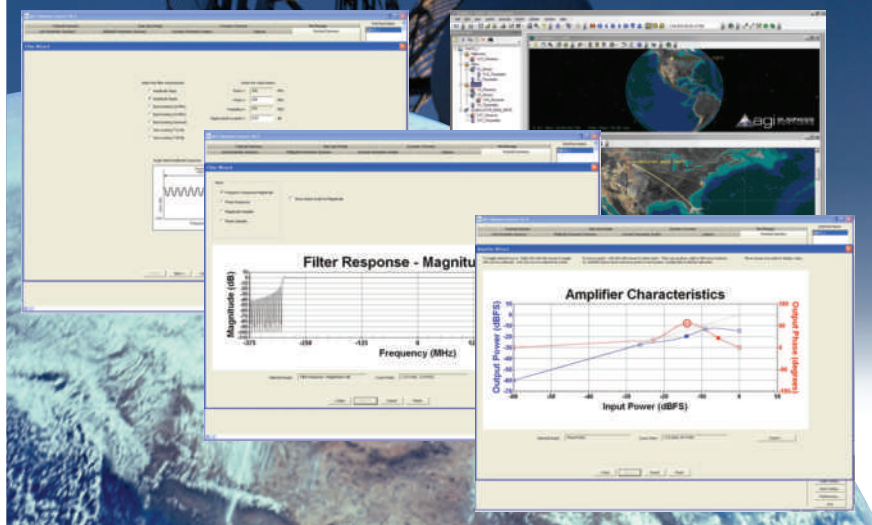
Filter Response - Magnitu

Magnitude (dB)

-375

-250

-125

Frequency (MHz)

Amplifier Characteristics

Output Power (dBFS)

Output Phase (degrees)

Input Power (dBFS)

-60

-50

-40

-30

-20

-10

0

10

agi